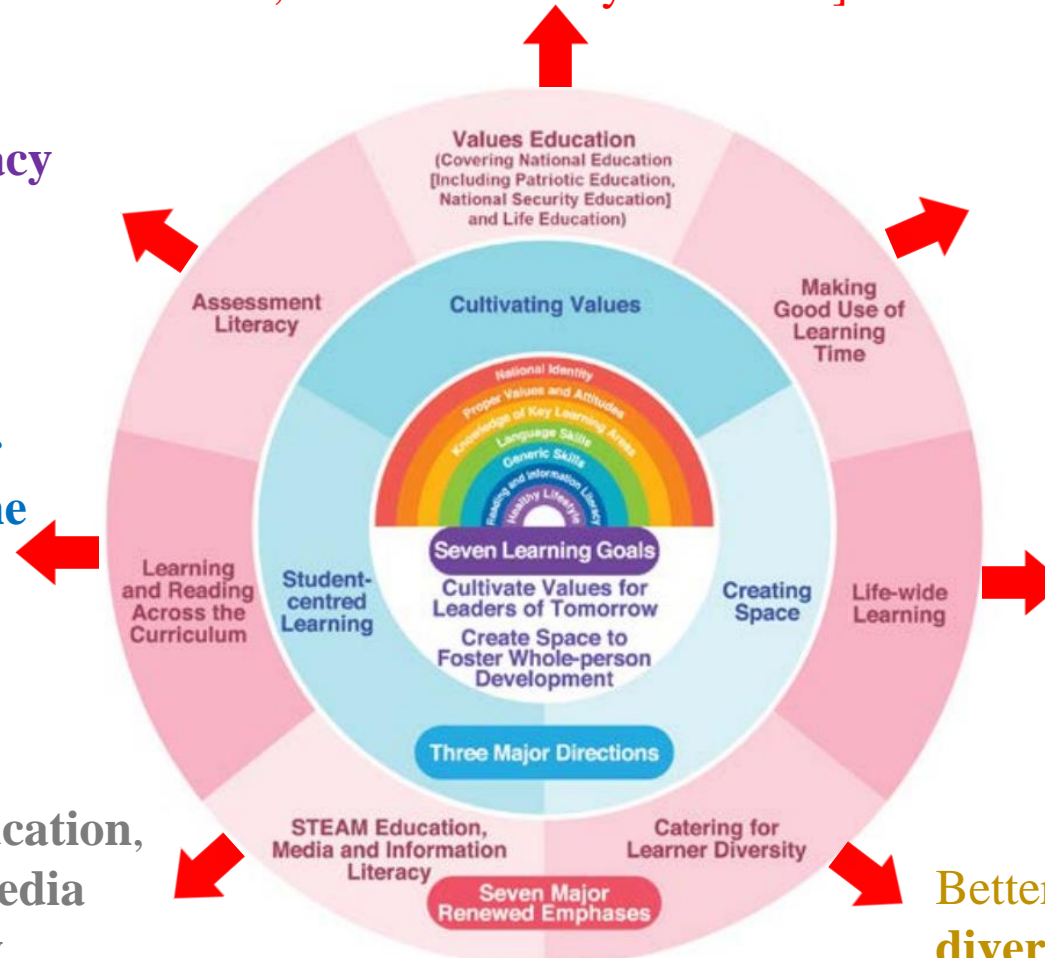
acy

e.
he

cation,
edia

Values Education (Covering National Education [Including Patriotic Education, National Security Education] and Life Education)

Assessment Literacy

Making Good Use of Learning Time

Cultivating Values

National Identity
Proper Values and Attitudes
Knowledge of Key Learning Areas
Language Skills
Generic Skills
Reading and Information Literacy
Healthy Lifestyle

Seven Learning Goals

Learning and Reading Across the Curriculum

Student-centred Learning

Cultivate Values for Leaders of Tomorrow

Create Space to Foster Whole-person Development

Creating Space

Life-wide Learning

Three Major Directions

STEAM Education, Media and Information Literacy

Catering for Learner Diversity

Seven Major Renewed Emphases

Better
diver